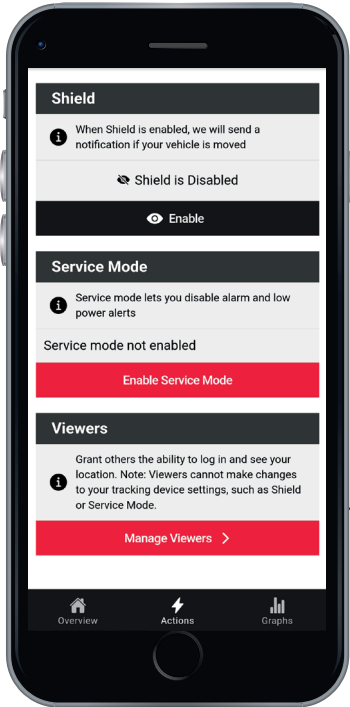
Shield

When Shield is enabled, we will send a notification if your vehicle is moved

Shield is Disabled

Enable

Service Mode

Service mode lets you disable alarm and low power alerts

Service mode not enabled

Enable Service Mode

Viewers

Grant others the ability to log in and see your location. Note: Viewers cannot make changes to your tracking device settings, such as Shield or Service Mode.

Manage Viewers

Overview
Actions
Graphs